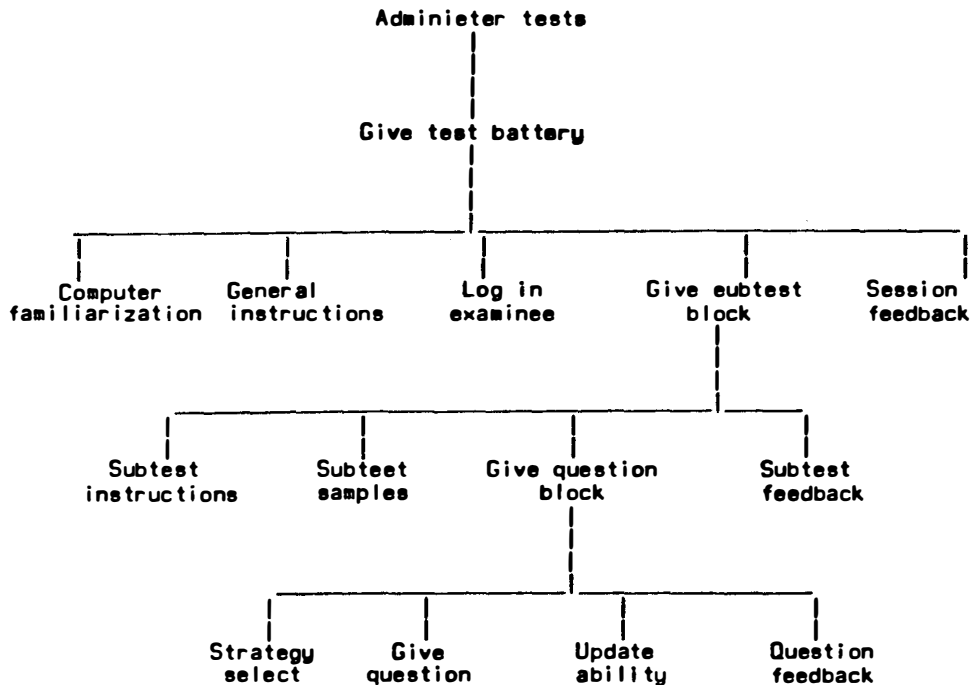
Adminieter tests

Give test battery

Computer familiarization

General instructions

Log in examinee

Give eubtest block

Session feedback

Subtest instructions

Subteet samples

Give question block

Subtest feedback

Strategy select

Give question

Update ability

Question feedback